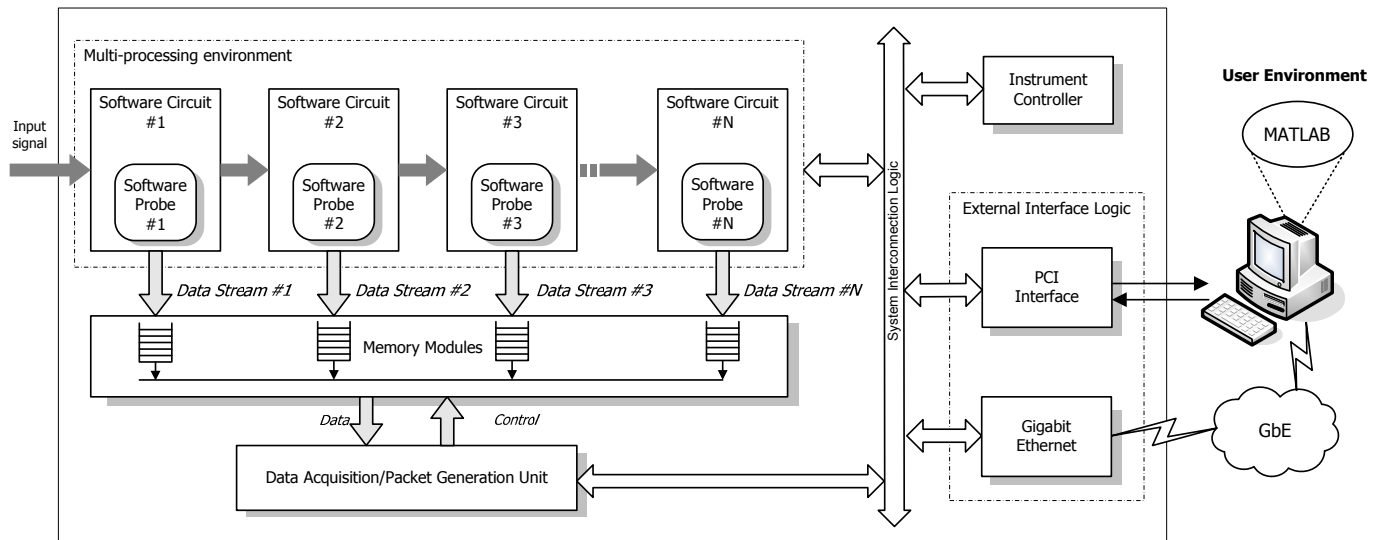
Multi-processing environment

Input signal

Software Circuit #1

Software Probe #1

Software Circuit #2

Software Probe #2

Software Circuit #3

Software Probe #3

Software Circuit #N

Software Probe #N

Data Stream #1

Data Stream #2

Data Stream #3

Data Stream #N

Memory Modules

Data

Control

Data Acquisition/Packet Generation Unit

System Interconnection Logic

Instrument Controller

External Interface Logic

PCI Interface

Gigabit Ethernet

User Environment

MATLAB

GbE